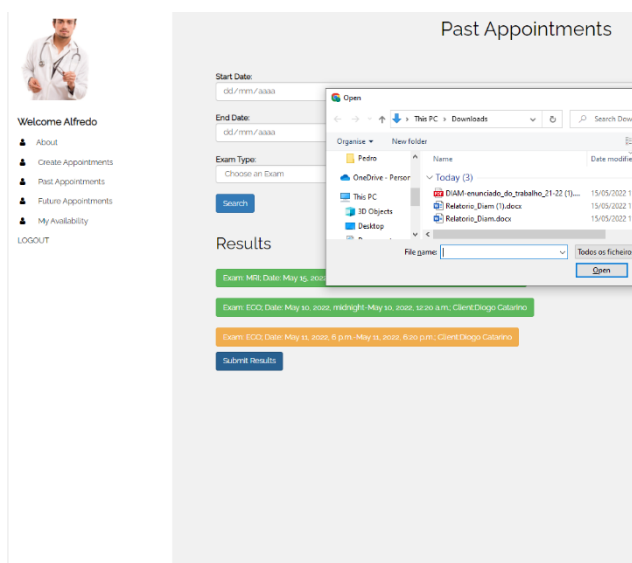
Past Appointments

Welcome Alfredo

About

Create Appointments

Past Appointments

Future Appointments

My Availability

LOGOUT

Start Date:

dd/mm/aaaa

End Date:

dd/mm/aaaa

Exam Type:

Choose an Exam

Search

Results

Exam: MRI; Date: May 15, 2022

Exam: ECG; Date: May 10, 2022, midnight-May 10, 2022, 12:20 a.m.; Client:Diogo Catarino

Exam: ECG; Date: May 11, 2022, 8 p.m.-May 11, 2022, 8:20 p.m.; Client:Diogo Catarino

Submit Results

Open

This PC > Downloads

Search Dow

Organise ▾ New folder

Pedro

OneDrive - Person

This PC

3D Objects

Desktop

Name

Date modifie

Today (3)

DIAM-enunciado_do_trabalho_21-22 (1)....

15/05/2022 1

Relatorio_Diam (1).docx

15/05/2022 1

Relatorio_Diam.docx

15/05/2022 1

File name:

Todos os ficheiro

Open